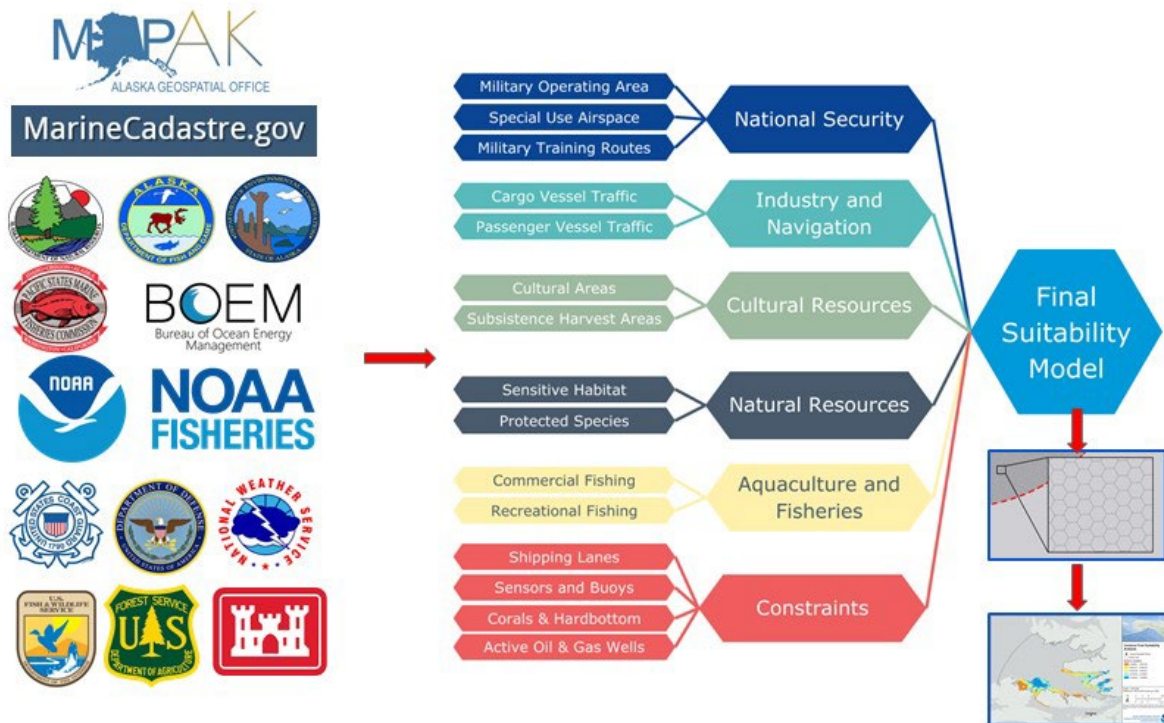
MAPAK
ALASKA GEOSPATIAL OFFICE

MarineCadastre.gov

ALASKA DEPARTMENT OF FISH AND GAME

STATE OF ALASKA

PACIFIC STATES MARINE FISHERIES COMMISSION

BOEM
Bureau of Ocean Energy Management

NOAA

NOAA FISHERIES

DEPARTMENT OF DEFENSE UNITED STATES OF AMERICA

NATIONAL WEATHER SERVICE

U.S. FISH & WILDLIFE SERVICE

FOREST SERVICE U S DEPARTMENT OF AGRICULTURE

Military Operating Area
Special Use Airspace
Military Training Routes

National Security

Cargo Vessel Traffic
Passenger Vessel Traffic

Industry and Navigation

Cultural Areas
Subsistence Harvest Areas

Cultural Resources

Sensitive Habitat
Protected Species

Natural Resources

Commercial Fishing
Recreational Fishing

Aquaculture and Fisheries

Shipping Lanes
Sensors and Buoys
Corals & Hardbottom
Active Oil & Gas Wells

Constraints

Final Suitability Model